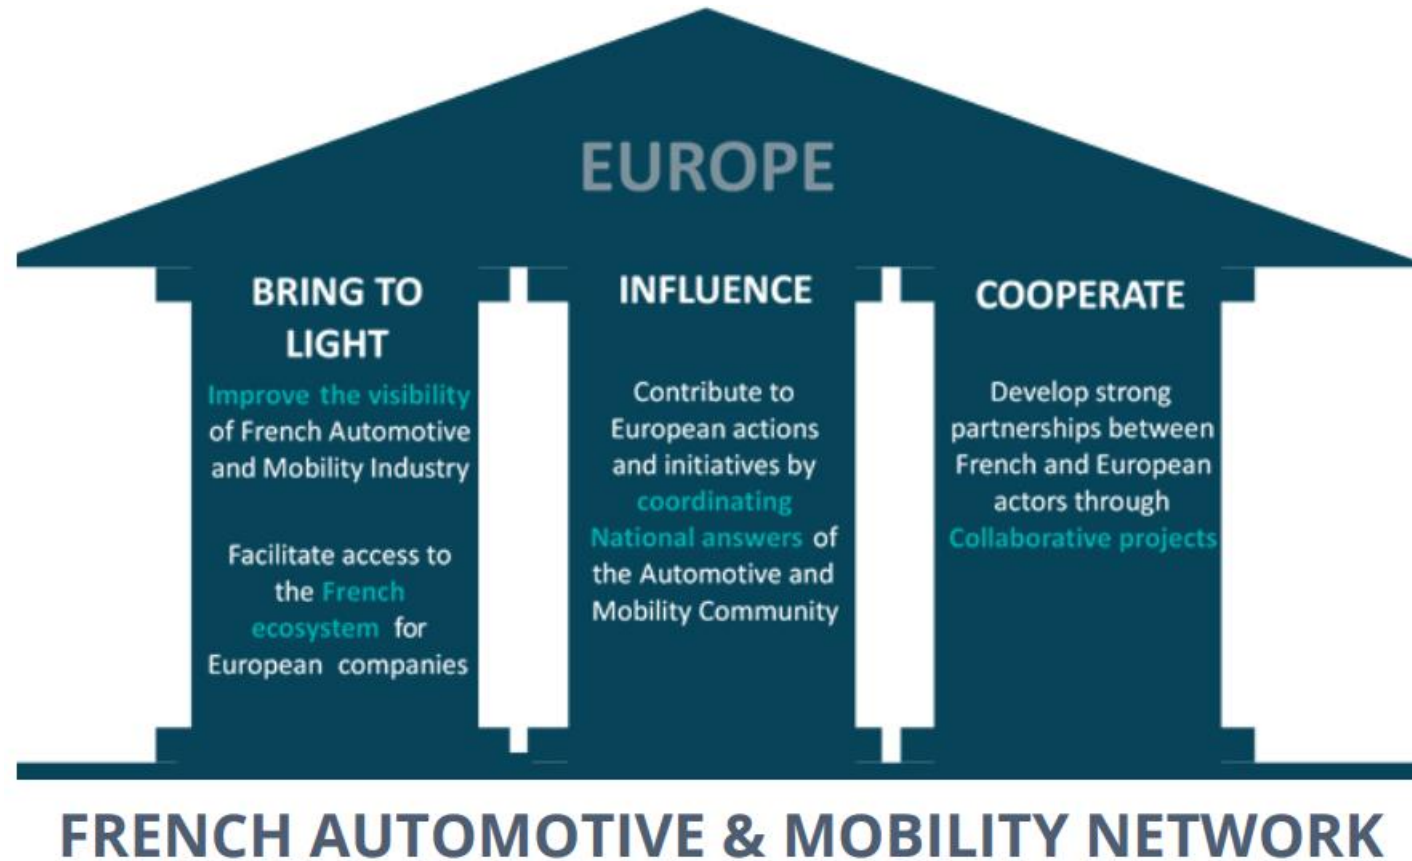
EUROPE

BRING TO LIGHT

Improve the visibility of French Automotive and Mobility Industry

Facilitate access to the French ecosystem for European companies

INFLUENCE

Contribute to European actions and initiatives by coordinating National answers of the Automotive and Mobility Community

COOPERATE

Develop strong partnerships between French and European actors through Collaborative projects

FRENCH AUTOMOTIVE & MOBILITY NETWORK